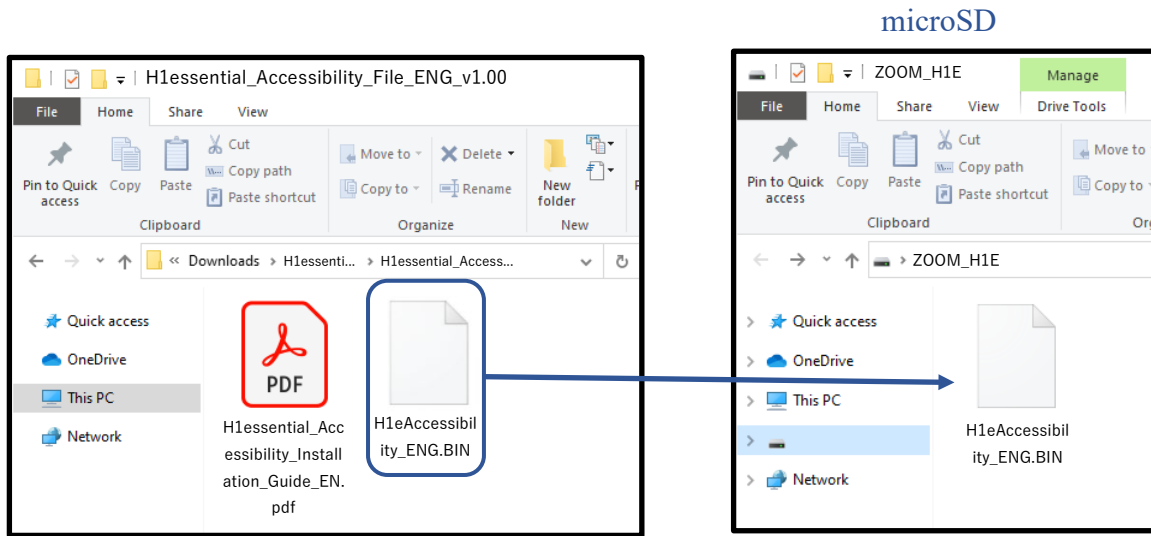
microSD

H1essential_Accessibility_File_ENG_v1.00

File Home Share View

Pin to Quick access Copy Paste Cut Copy path Paste shortcut
Clipboard

Move to Copy to Delete Rename
Organize

New folder
New

« Downloads › H1essenti... › H1essential_Access...

Quick access
OneDrive
This PC
Network

PDF
H1essential_Accessibility_Installation_Guide_EN.pdf

H1eAccessibility_ENG.BIN

ZOOM_H1E

Manage

File Home Share View Drive Tools

Pin to Quick access Copy Paste Cut Copy path Paste shortcut
Clipboard

Move to
Copy to
Org

› ZOOM_H1E

Quick access
OneDrive
This PC
Network

H1eAccessibility_ENG.BIN